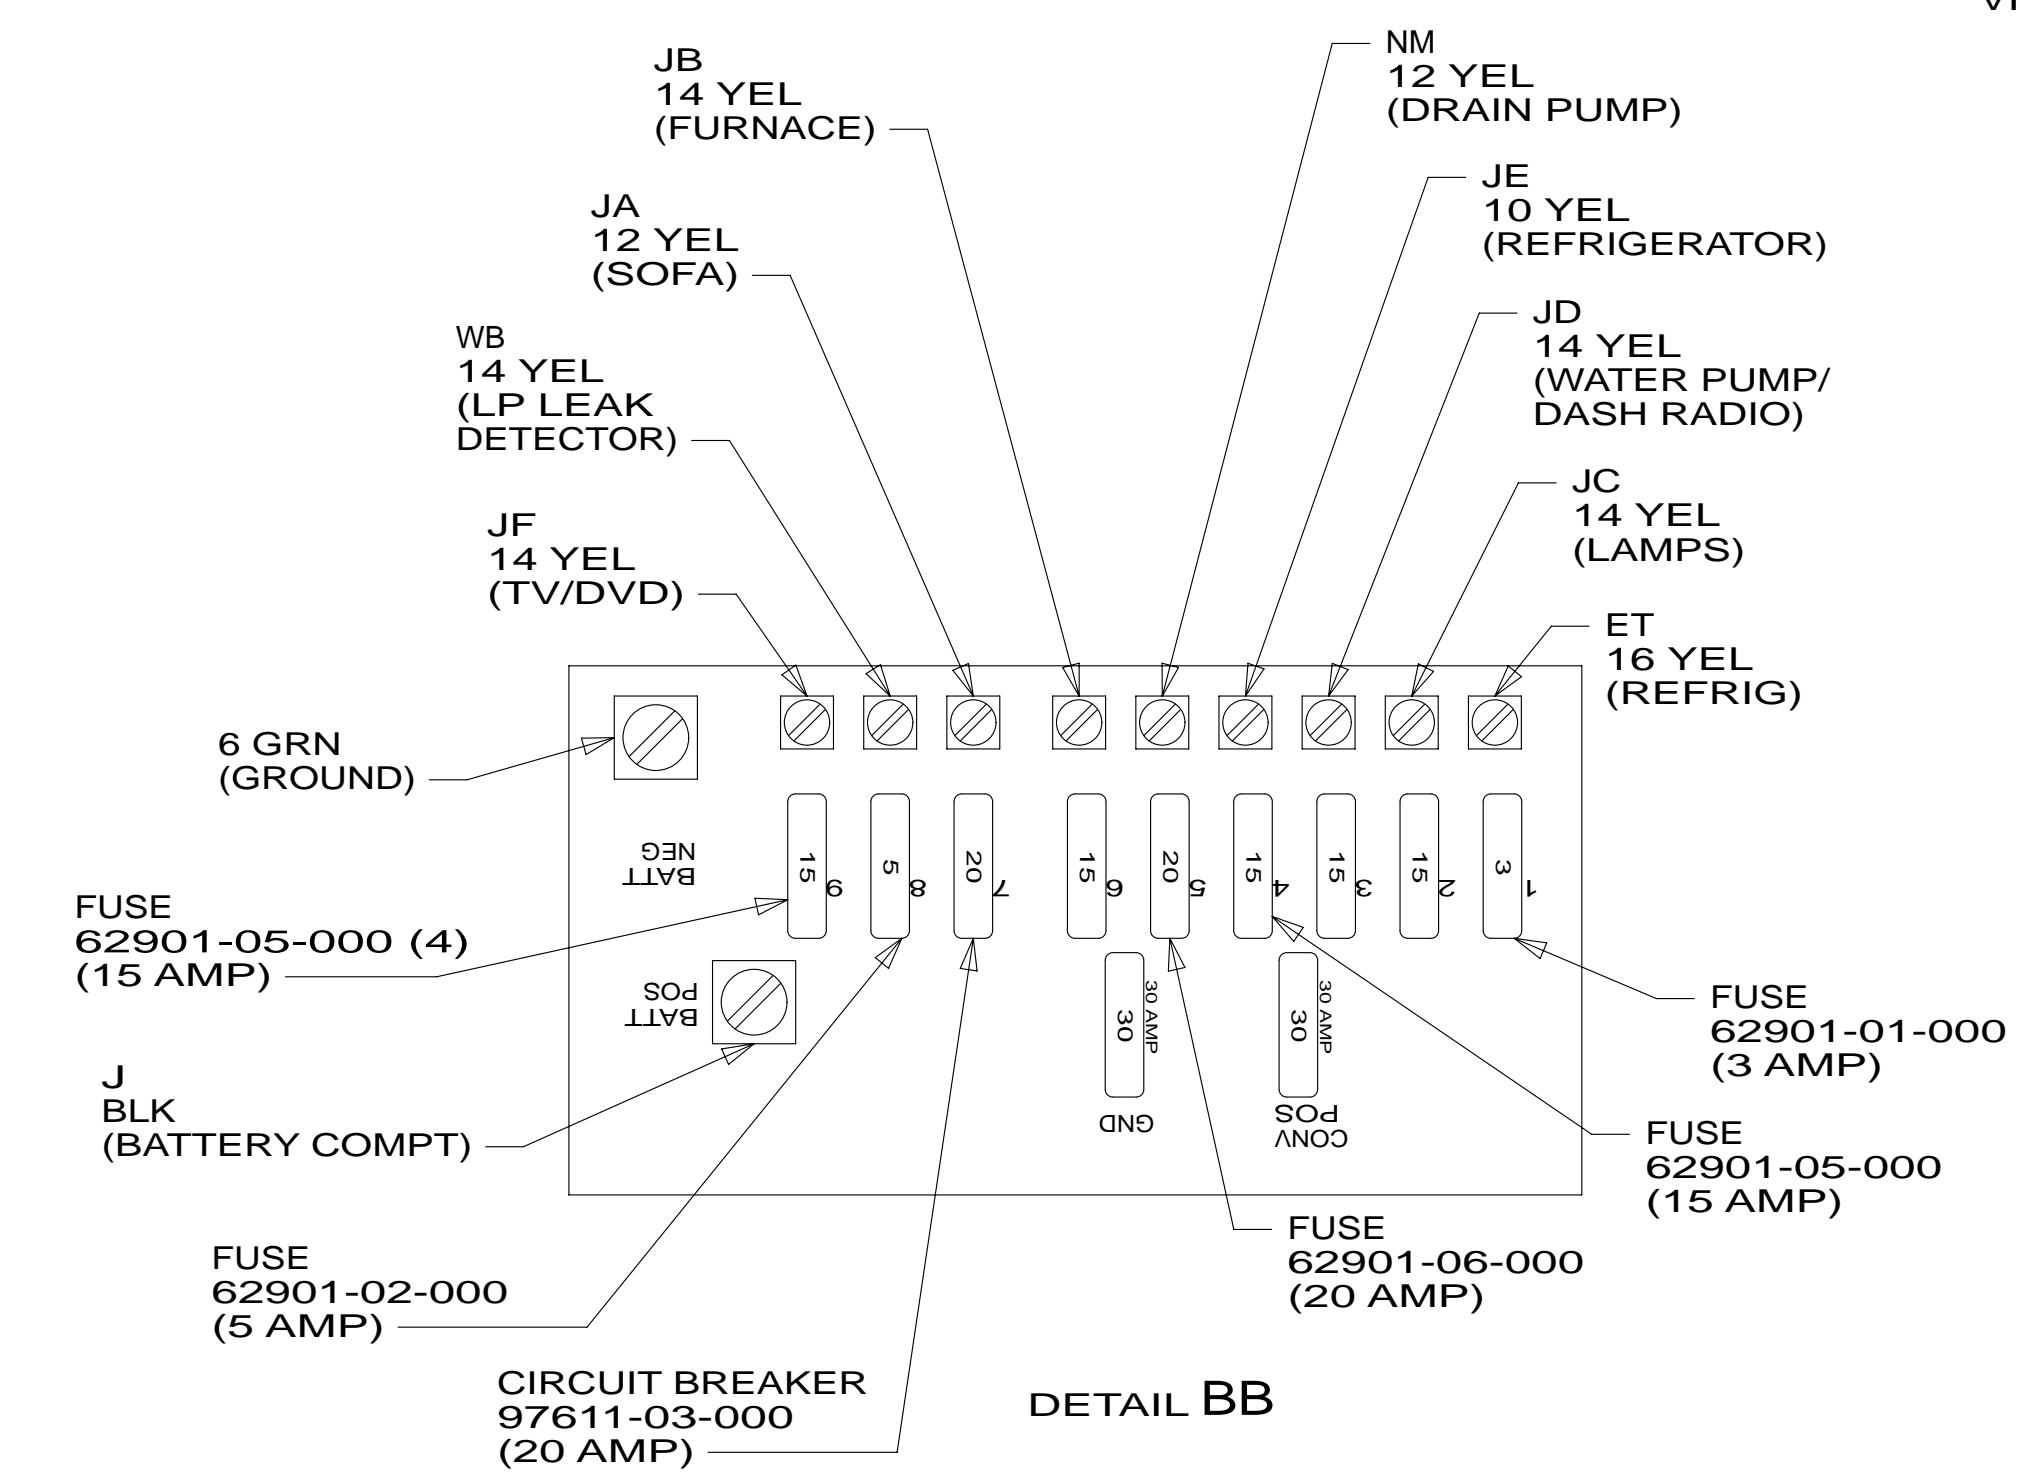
VI

JB
14 YEL
(FURNACE)

NM
12 YEL
(DRAIN PUMP)

JA
12 YEL
(SOFA)

JE
10 YEL
(REFRIGERATOR)

WB
14 YEL
(LP LEAK DETECTOR)

JD
14 YEL
(WATER PUMP/ DASH RADIO)

JF
14 YEL
(TV/DVD)

JC
14 YEL
(LAMPS)

ET
16 YEL
(REFRIG)

6 GRN
(GROUND)

BATT NEG

15 9
5 8
20 7
15 6
20 5
15 4
15 3
15 2
3 1

FUSE
62901-05-000 (4)
(15 AMP)

BATT POS

30 30 AMP
GND

30 30 AMP
CONV POS

FUSE
62901-01-000
(3 AMP)

J
BLK
(BATTERY COMPT)

FUSE
62901-05-000
(15 AMP)

FUSE
62901-06-000
(20 AMP)

FUSE
62901-02-000
(5 AMP)

CIRCUIT BREAKER
97611-03-000
(20 AMP)

DETAIL BB